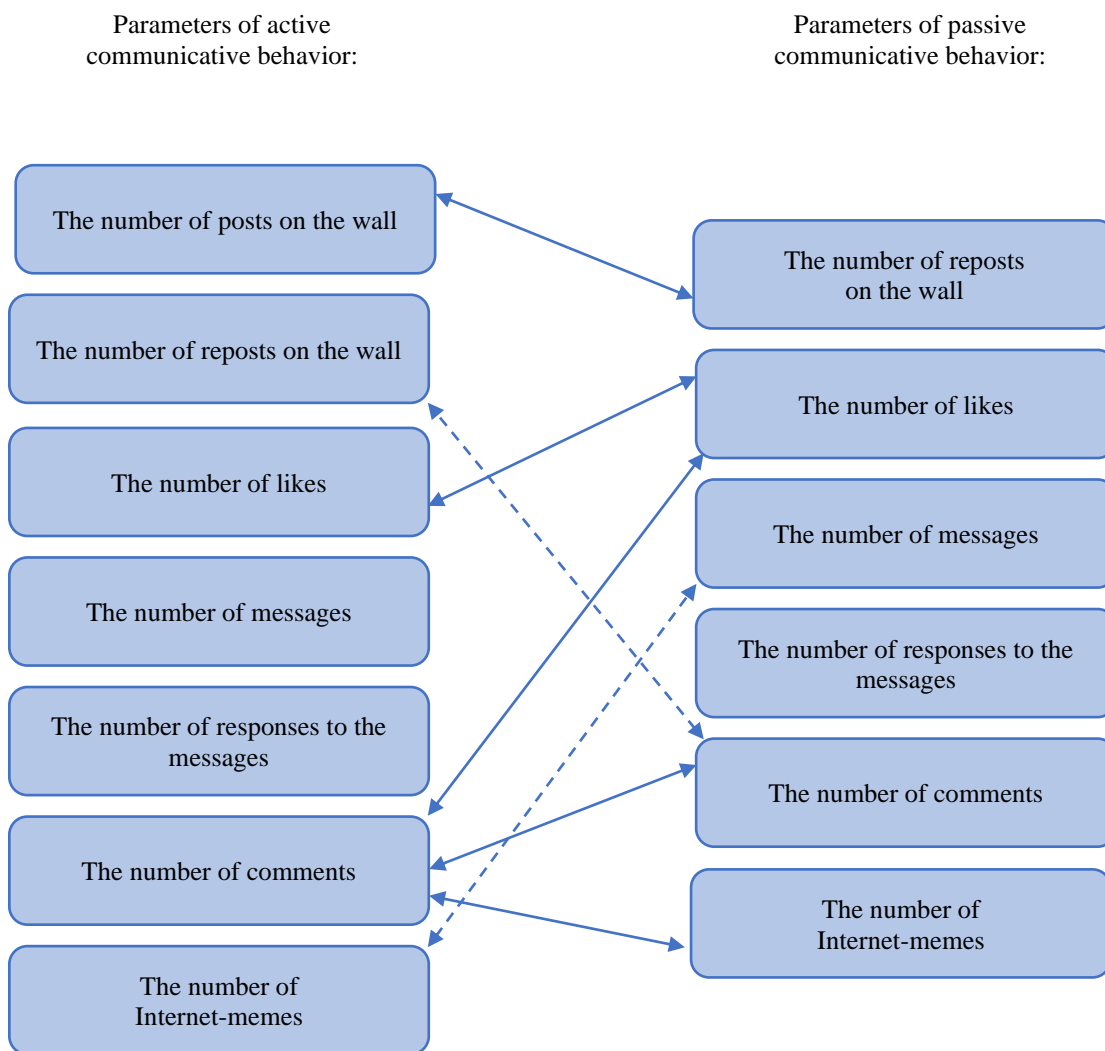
Parameters of active communicative behavior:

Parameters of passive communicative behavior:

The number of posts on the wall

The number of reposts on the wall

The number of likes

The number of messages

The number of responses to the messages

The number of comments

The number of Internet-memes

The number of reposts on the wall

The number of likes

The number of messages

The number of responses to the messages

The number of comments

The number of Internet-memes